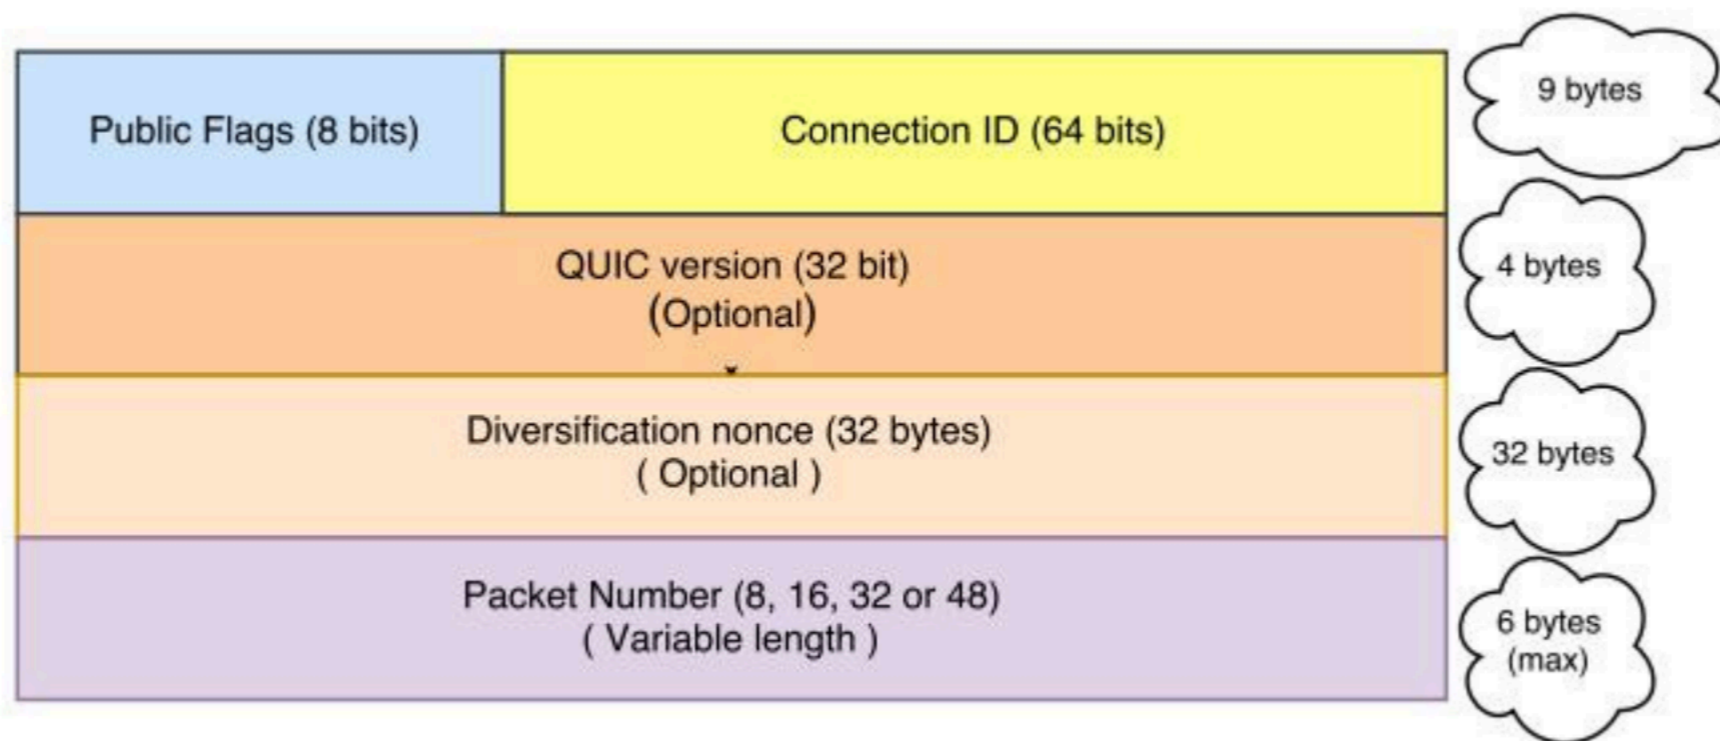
Public Flags (8 bits)

Connection ID (64 bits)

9 bytes

QUIC version (32 bit)
(Optional)

4 bytes

Diversification nonce (32 bytes)
( Optional )

32 bytes

Packet Number (8, 16, 32 or 48)
( Variable length )

6 bytes
(max)